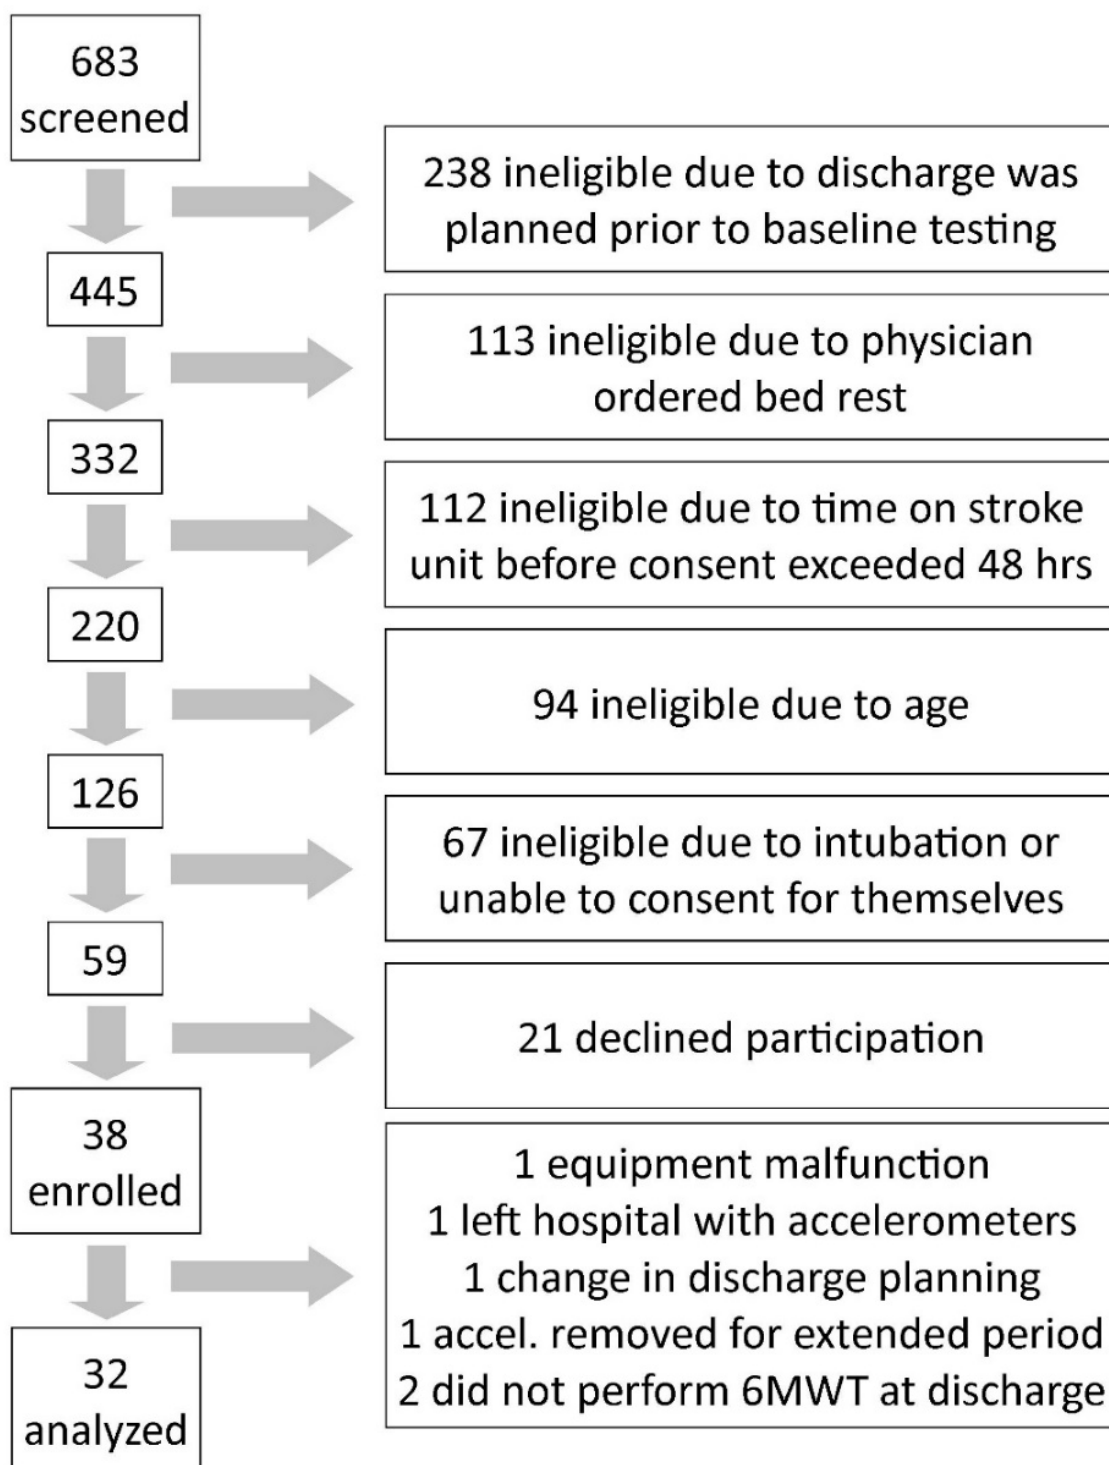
683 screened

238 ineligible due to discharge was planned prior to baseline testing

445

113 ineligible due to physician ordered bed rest

332

112 ineligible due to time on stroke unit before consent exceeded 48 hrs

220

94 ineligible due to age

126

67 ineligible due to intubation or unable to consent for themselves

59

21 declined participation

38 enrolled

1 equipment malfunction
1 left hospital with accelerometers
1 change in discharge planning
1 accel. removed for extended period
2 did not perform 6MWT at discharge

32 analyzed